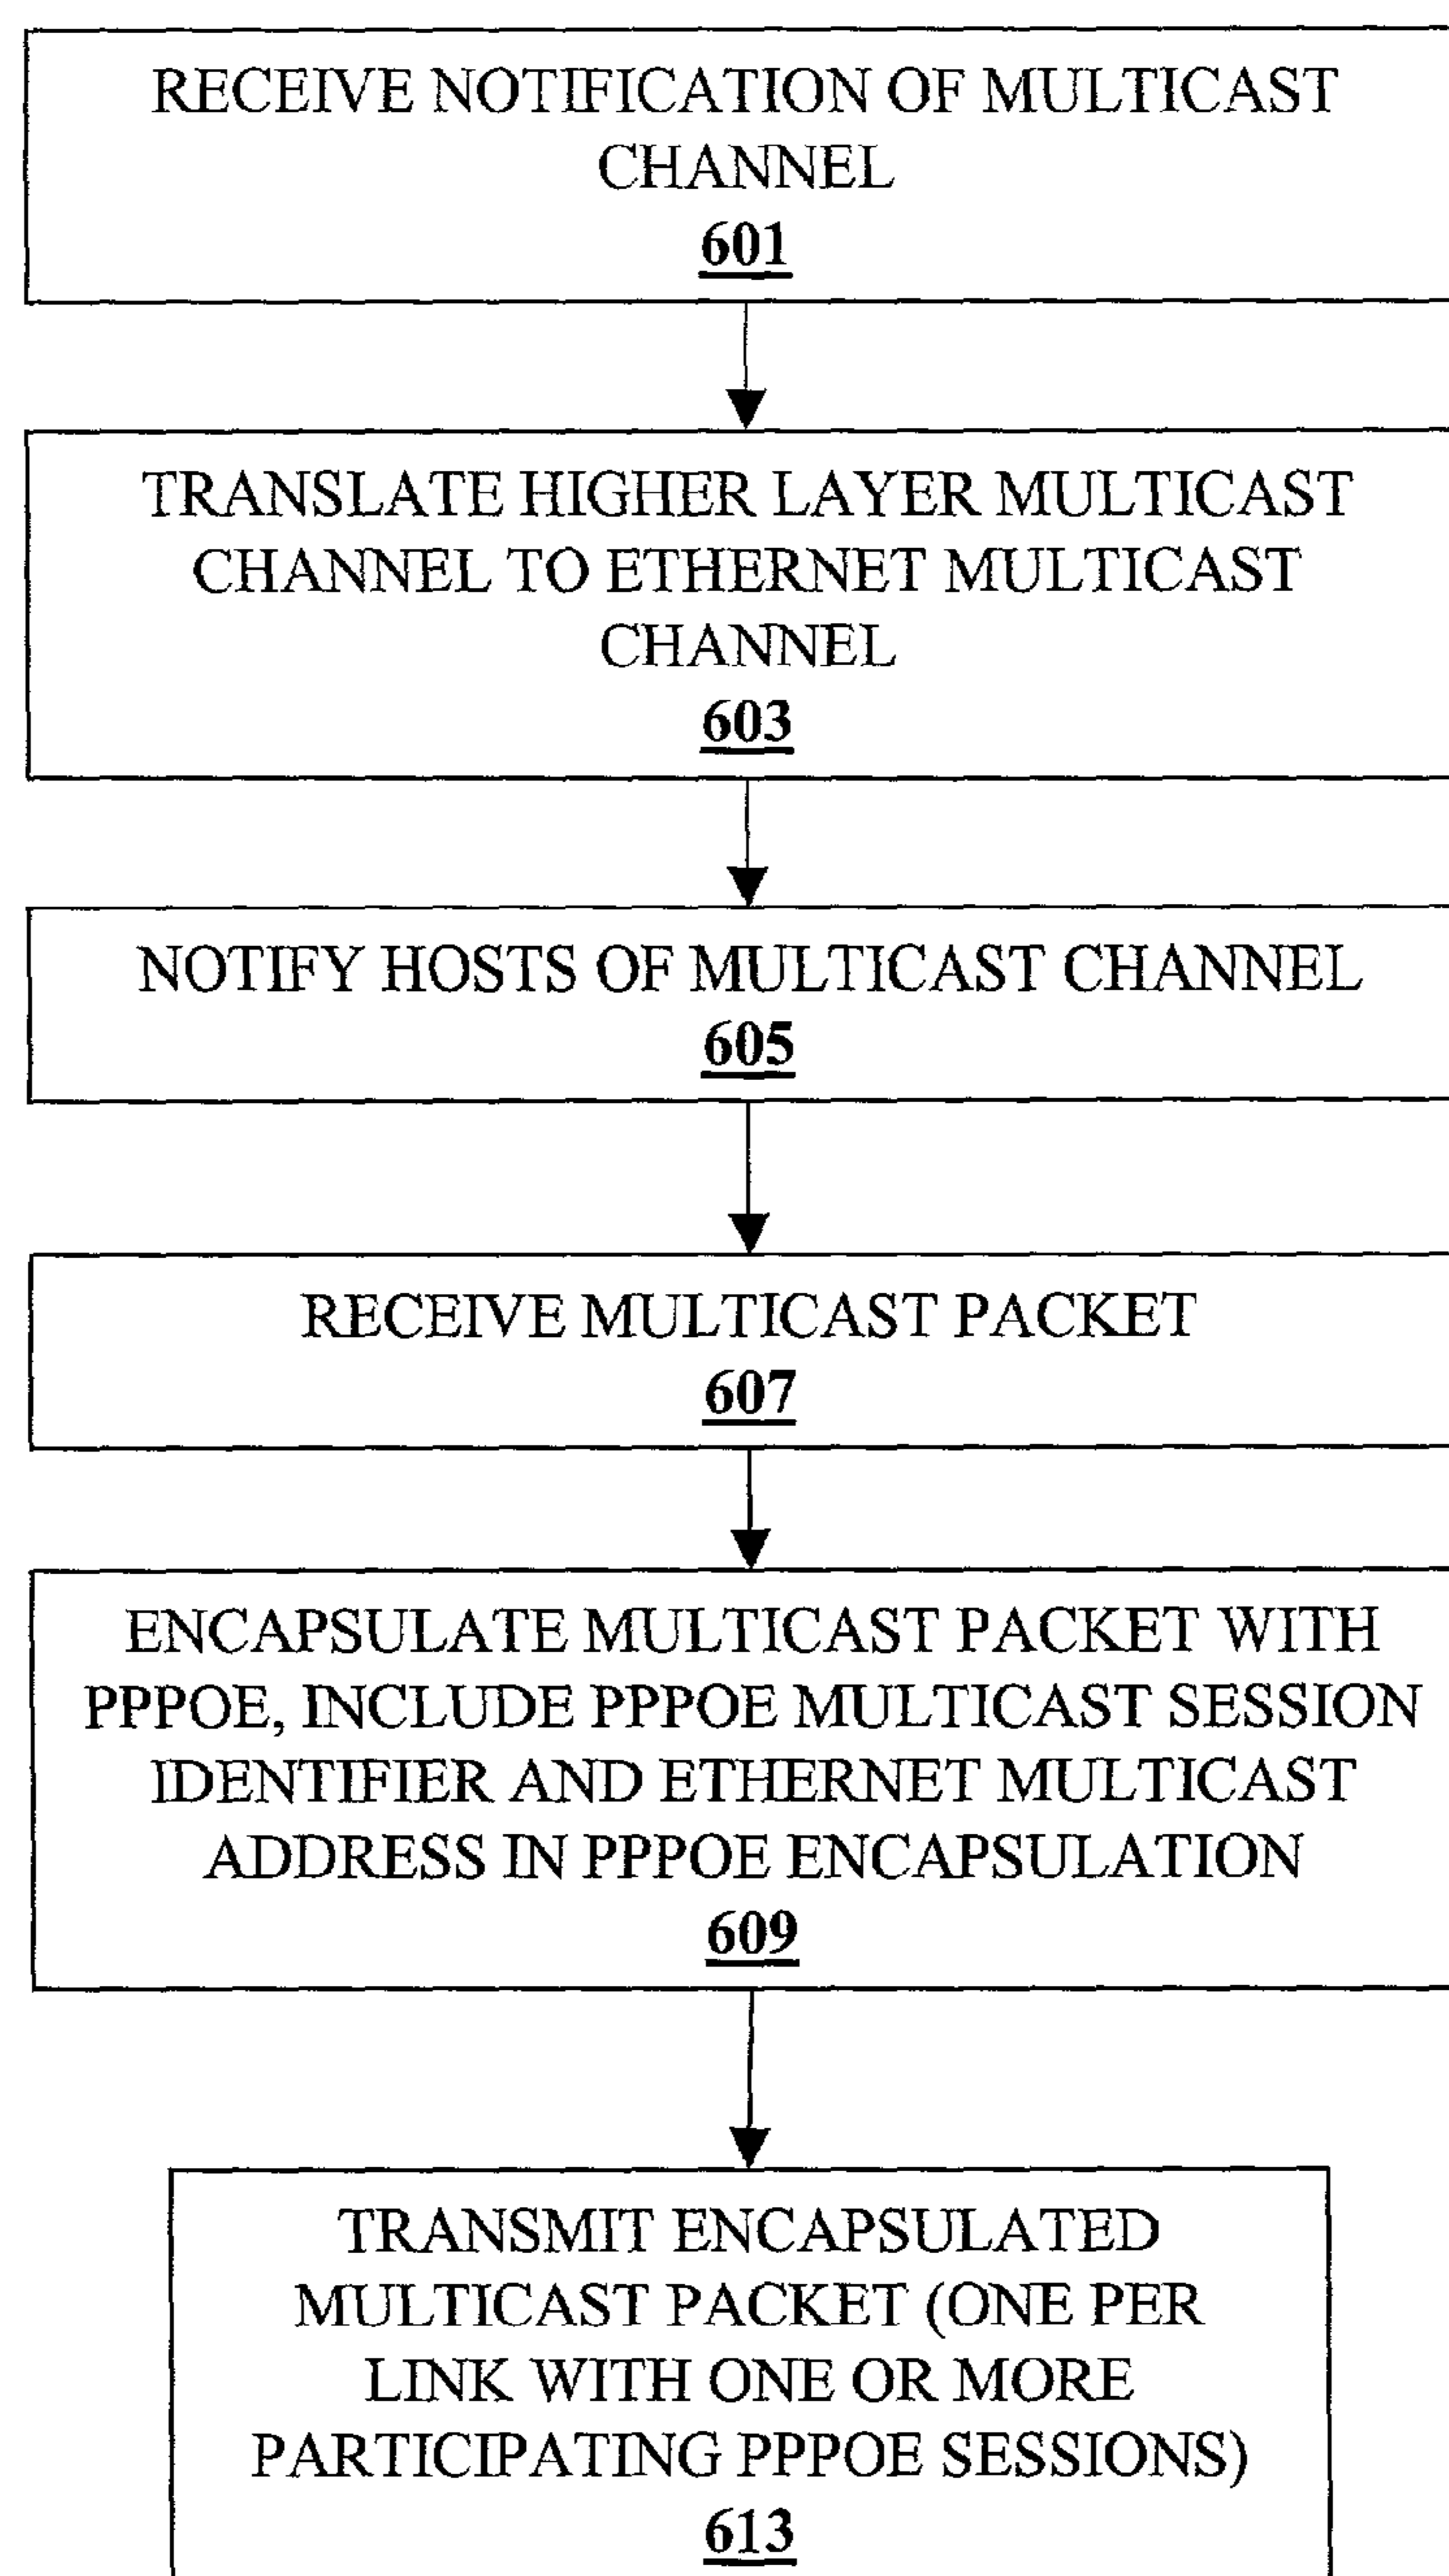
RECEIVE NOTIFICATION OF MULTICAST CHANNEL
601

TRANSLATE HIGHER LAYER MULTICAST CHANNEL TO ETHERNET MULTICAST CHANNEL
603

NOTIFY HOSTS OF MULTICAST CHANNEL
605

RECEIVE MULTICAST PACKET
607

ENCAPSULATE MULTICAST PACKET WITH PPPOE, INCLUDE PPPOE MULTICAST SESSION IDENTIFIER AND ETHERNET MULTICAST ADDRESS IN PPPOE ENCAPSULATION
609

TRANSMIT ENCAPSULATED MULTICAST PACKET (ONE PER LINK WITH ONE OR MORE PARTICIPATING PPPOE SESSIONS)
613